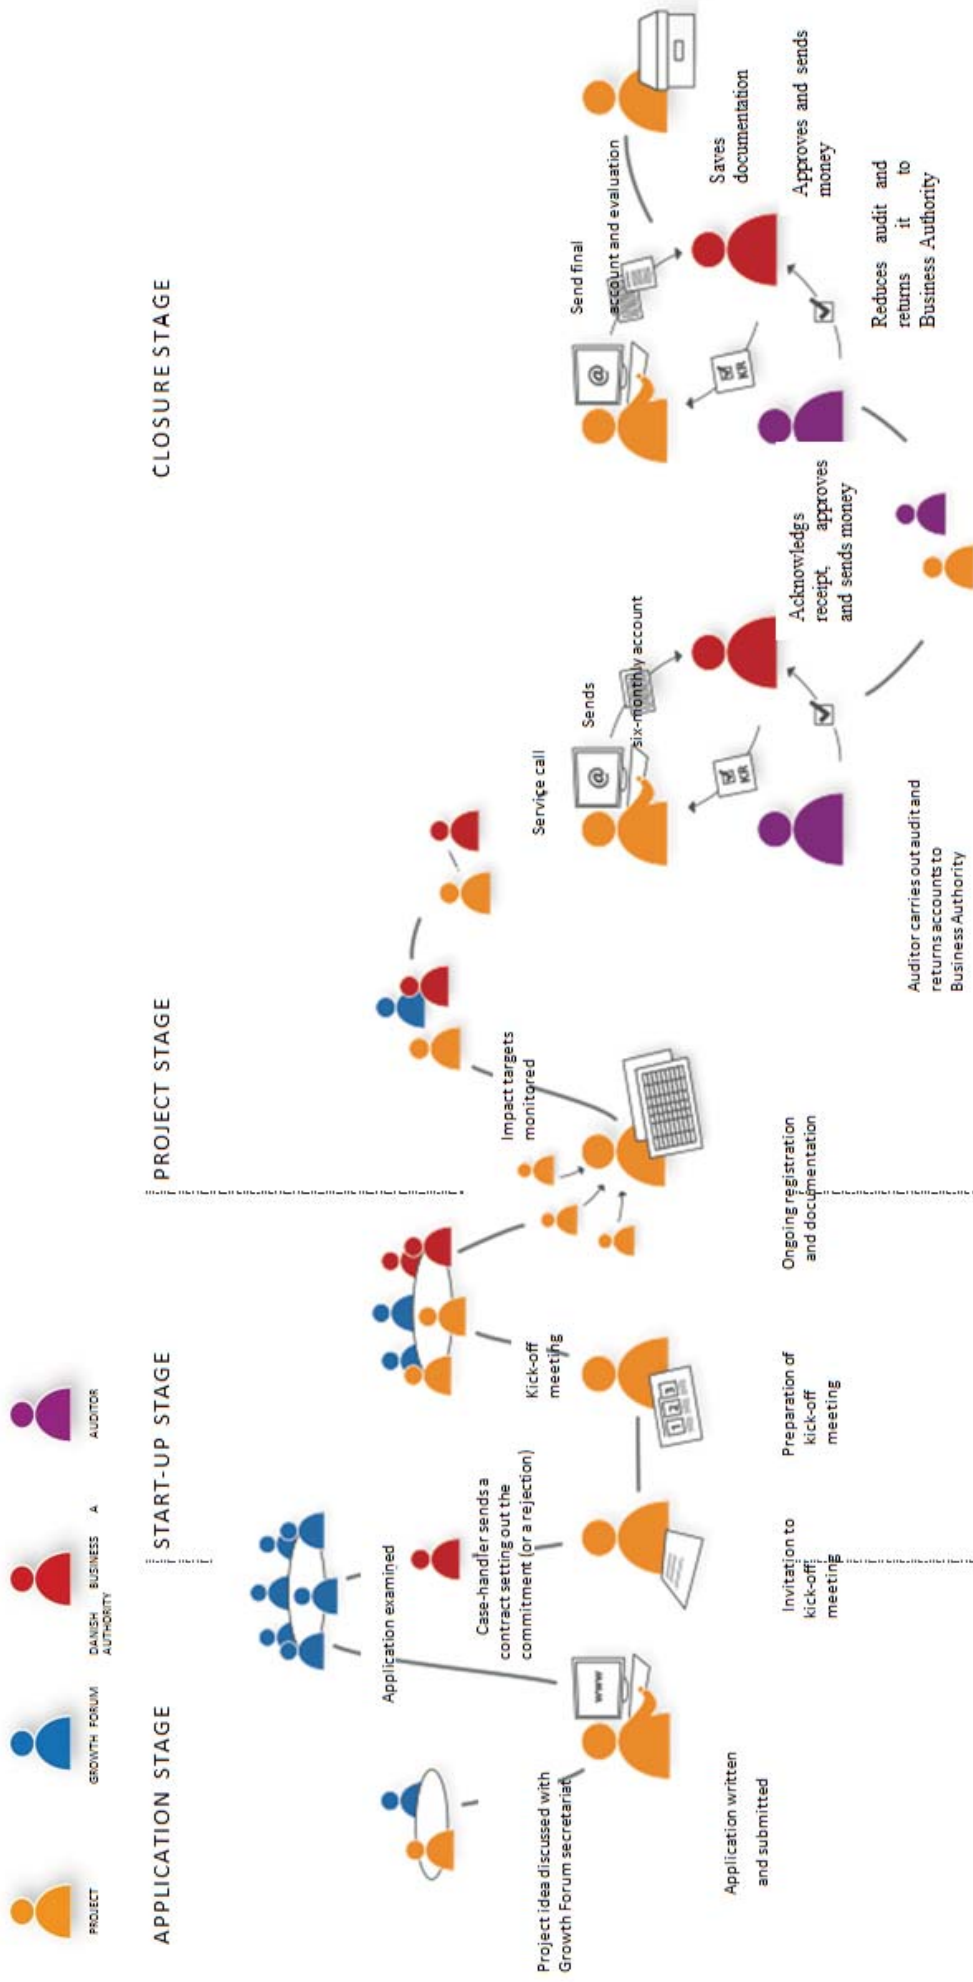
PROJECT

GROWTH FORUM

DANISH BUSINESS AUTHORITY

AUDITOR

APPLICATION STAGE

START-UP STAGE

PROJECT STAGE

CLOSURE STAGE

Project idea discussed with Growth Forum secretariat

Application written and submitted

Application examined

Case-handler sends a contract setting out the commitment (or a rejection)

Invitation to kick-off meeting

Preparation of kick-off meeting

Kick-off meeting

Ongoing registration and documentation

Impact targets monitored

Service call

Sends six-monthly account

Auditor carries out audit and returns accounts to Business Authority

Acknowledgs receipt, approves and sends money

Send final account and evaluation

Saves documentation

Approves and sends money

Reduces audit and returns it to Business Authority